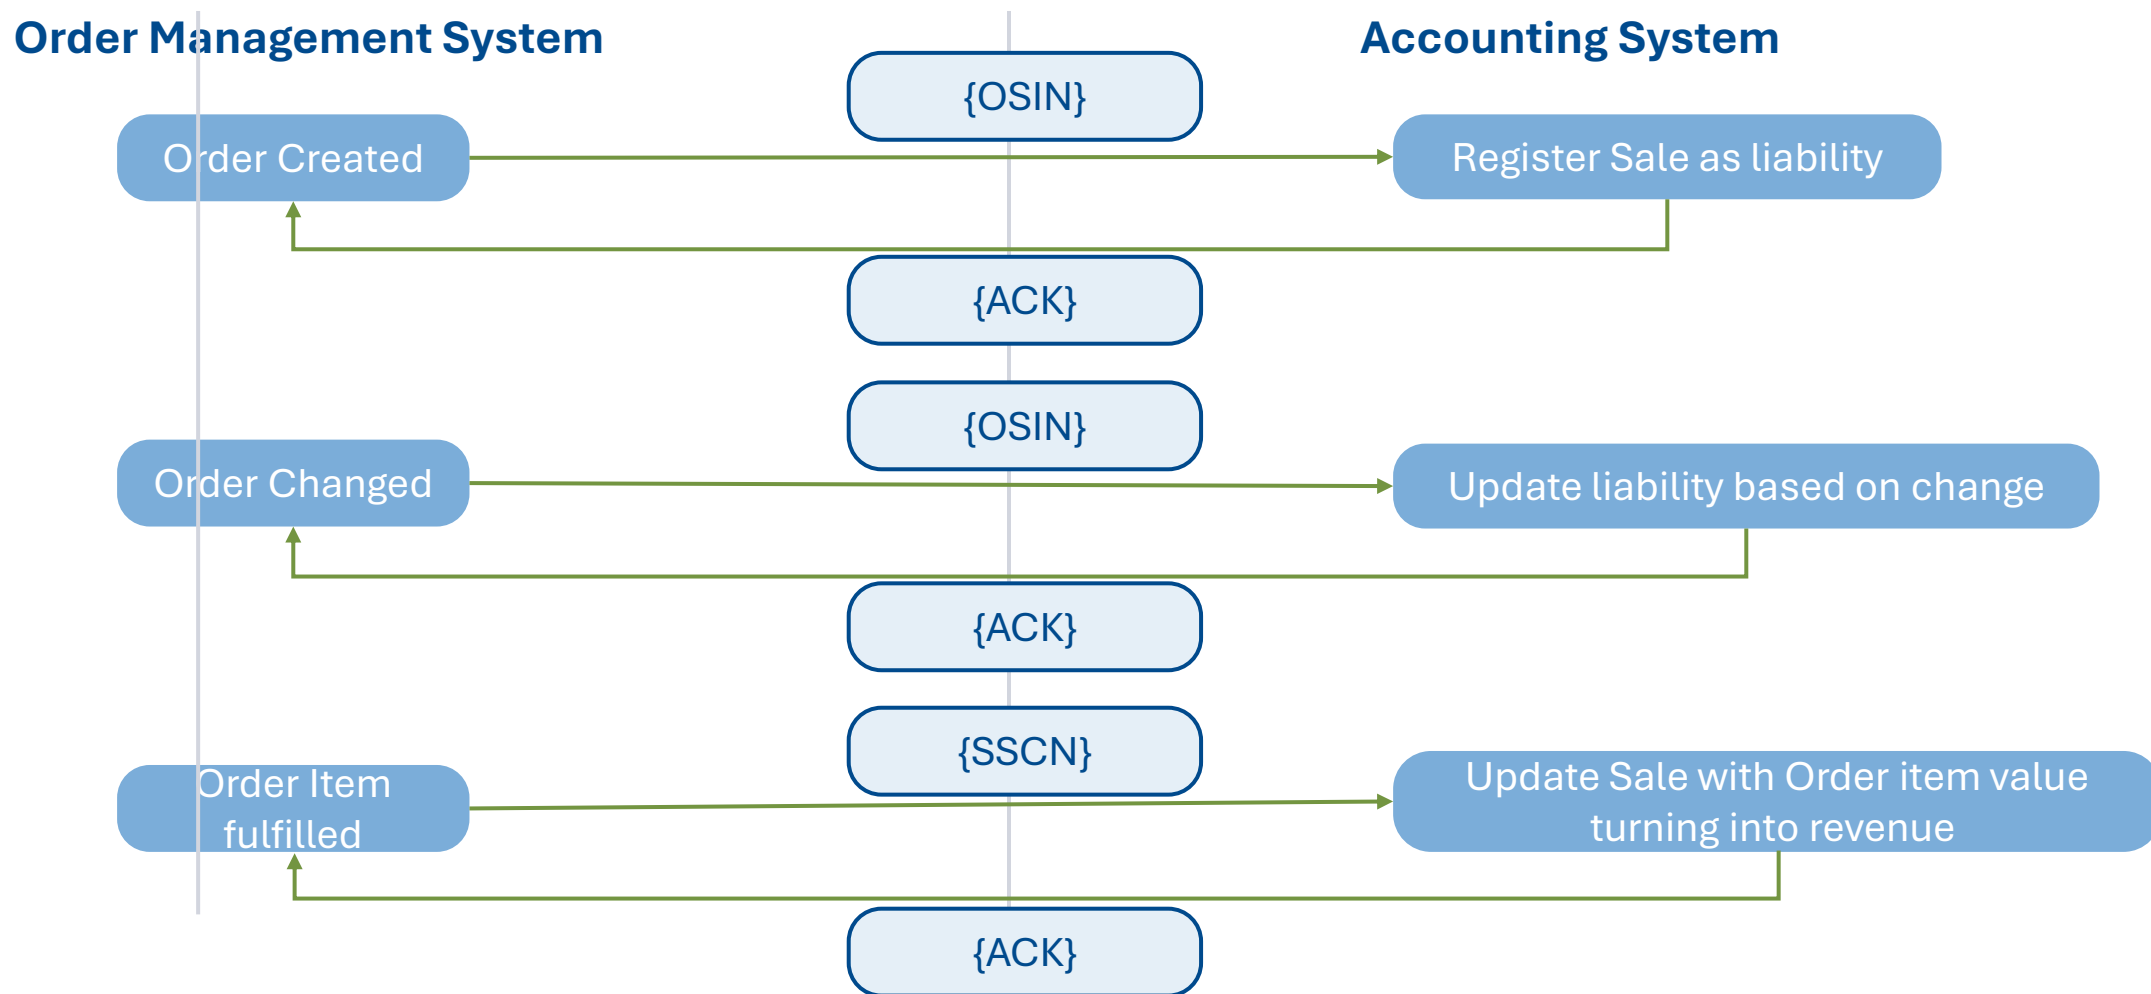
Order Management System

Accounting System

{OSIN}

Order Created

Register Sale as liability

{ACK}

{OSIN}

Order Changed

Update liability based on change

{ACK}

{SSCN}

Order Item fulfilled

Update Sale with Order item value turning into revenue

{ACK}